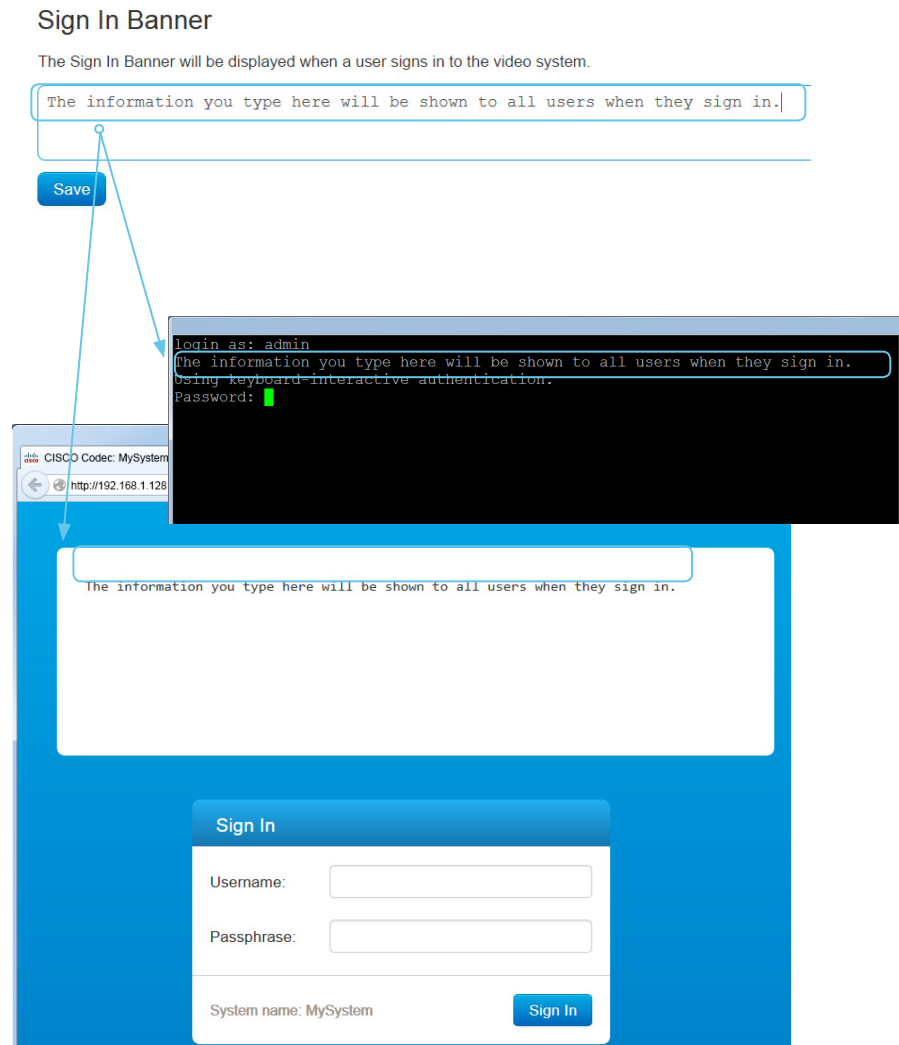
Sign In Banner

The Sign In Banner will be displayed when a user signs in to the video system.

The information you type here will be shown to all users when they sign in.

Save

login as: admin
The information you type here will be shown to all users when they sign in.
Using keyboard-interactive authentication.
Password:

CISCO Codec: MySystem

http://192.168.1.128

The information you type here will be shown to all users when they sign in.

Sign In

Username:

Passphrase:

System name: MySystem

Sign In